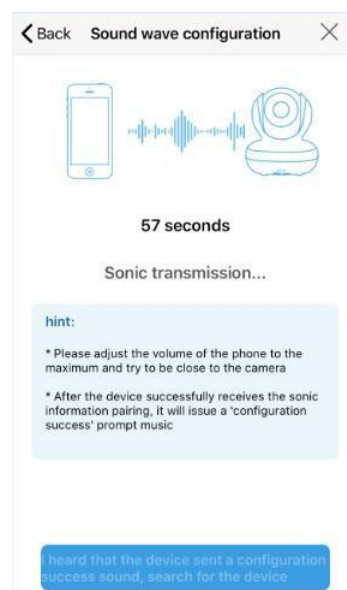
Back Sound wave configuration ×

57 seconds

Sonic transmission...

hint:

* Please adjust the volume of the phone to the maximum and try to be close to the camera

* After the device successfully receives the sonic information pairing, it will issue a 'configuration success' prompt music

I heard that the device sent a configuration success sound, search for the device